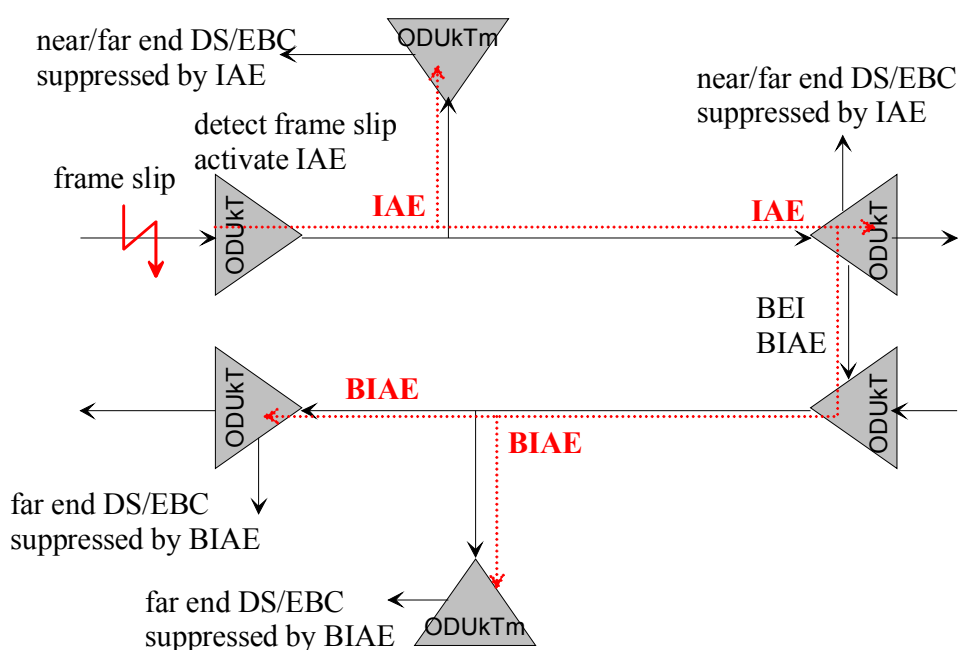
near/far end DS/EBC suppressed by IAE

ODUkTm

near/far end DS/EBC suppressed by IAE

detect frame slip activate IAE

frame slip

ODUkT

IAE

IAE

ODUkT

BEI BIAE

ODUkT

BIAE

ODUkT

BIAE

far end DS/EBC suppressed by BIAE

far end DS/EBC suppressed by BIAE

ODUkTm